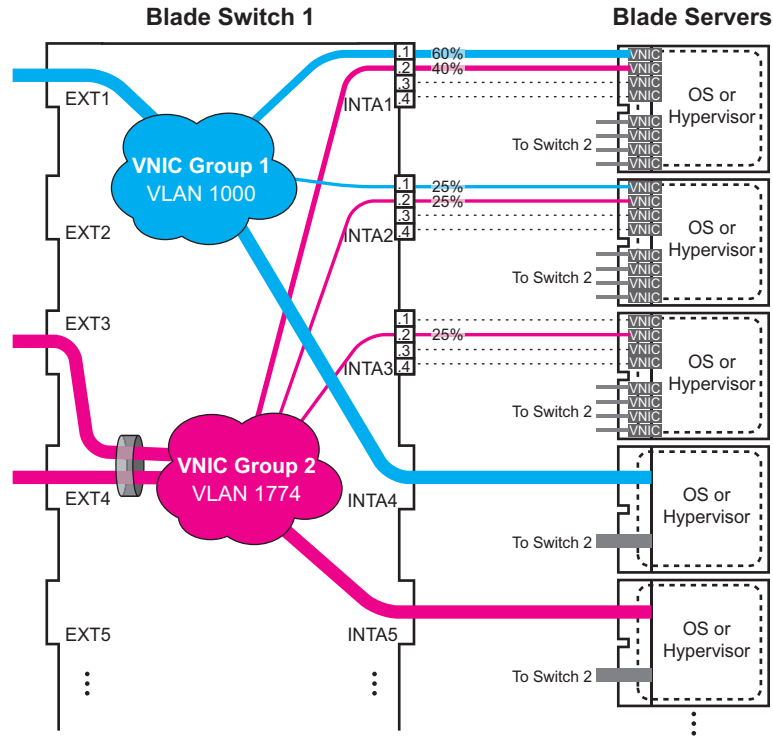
Blade Switch 1

Blade Servers

EXT1

EXT2

EXT3

EXT4

EXT5

⋮

VNIC Group 1
VLAN 1000

VNIC Group 2
VLAN 1774

.1 60%
.2 40%
.3
.4
INTA1

.1 25%
.2 25%
.3
.4
INTA2

.1
.2 25%
.3
.4
INTA3

INTA4

INTA5

⋮

VNIC
VNIC
VNIC
VNIC
OS or Hypervisor
To Switch 2
VNIC
VNIC
VNIC
VNIC

VNIC
VNIC
VNIC
VNIC
OS or Hypervisor
To Switch 2
VNIC
VNIC
VNIC
VNIC

VNIC
VNIC
VNIC
VNIC
OS or Hypervisor
To Switch 2
VNIC
VNIC
VNIC
VNIC

OS or Hypervisor
To Switch 2

OS or Hypervisor
To Switch 2

⋮